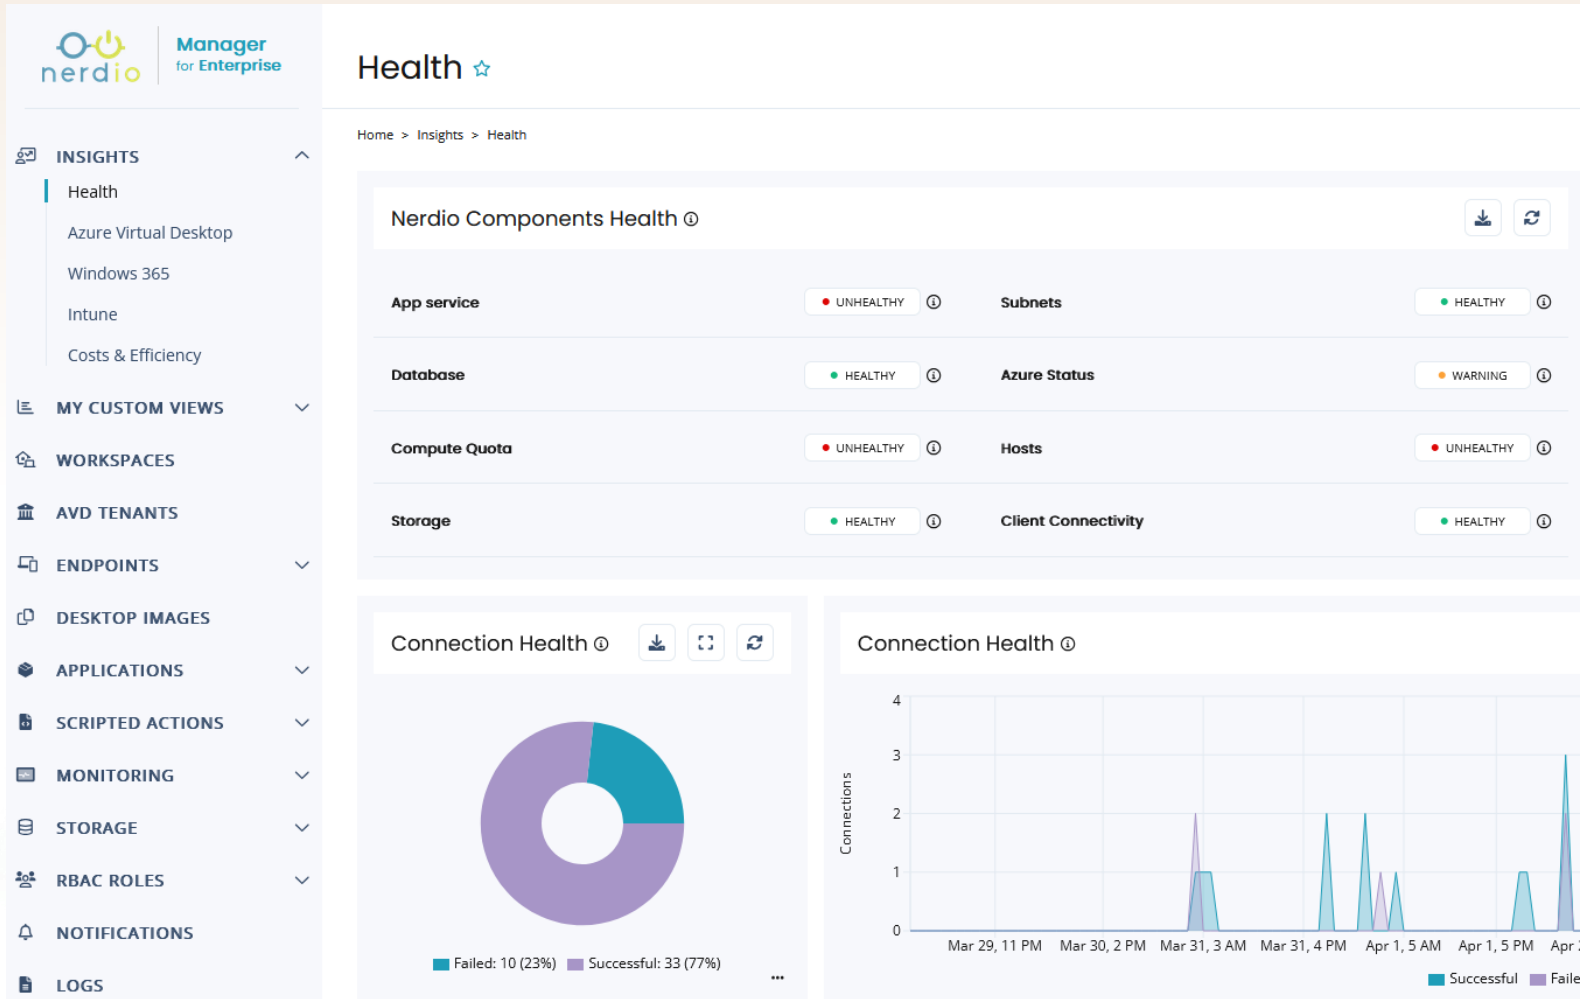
nerdio Manager for Enterprise

INSIGHTS
Health
Azure Virtual Desktop
Windows 365
Intune
Costs & Efficiency
MY CUSTOM VIEWS
WORKSPACES
AVD TENANTS
ENDPOINTS
DESKTOP IMAGES
APPLICATIONS
SCRIPTED ACTIONS
MONITORING
STORAGE
RBAC ROLES
NOTIFICATIONS
LOGS

Health

Home > Insights > Health

Nerdio Components Health

| App service | UNHEALTHY | Subnets | HEALTHY |
|---|---|---|---|
| Database | HEALTHY | Azure Status | WARNING |
| Compute Quota | UNHEALTHY | Hosts | UNHEALTHY |
| Storage | HEALTHY | Client Connectivity | HEALTHY |

Connection Health

Failed: 10 (23%) Successful: 33 (77%)

...

Connection Health

Connections
4
3
2
1
0
Mar 29, 11 PM Mar 30, 2 PM Mar 31, 3 AM Mar 31, 4 PM Apr 1, 5 AM Apr 1, 5 PM Apr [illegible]

Successful Faile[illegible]